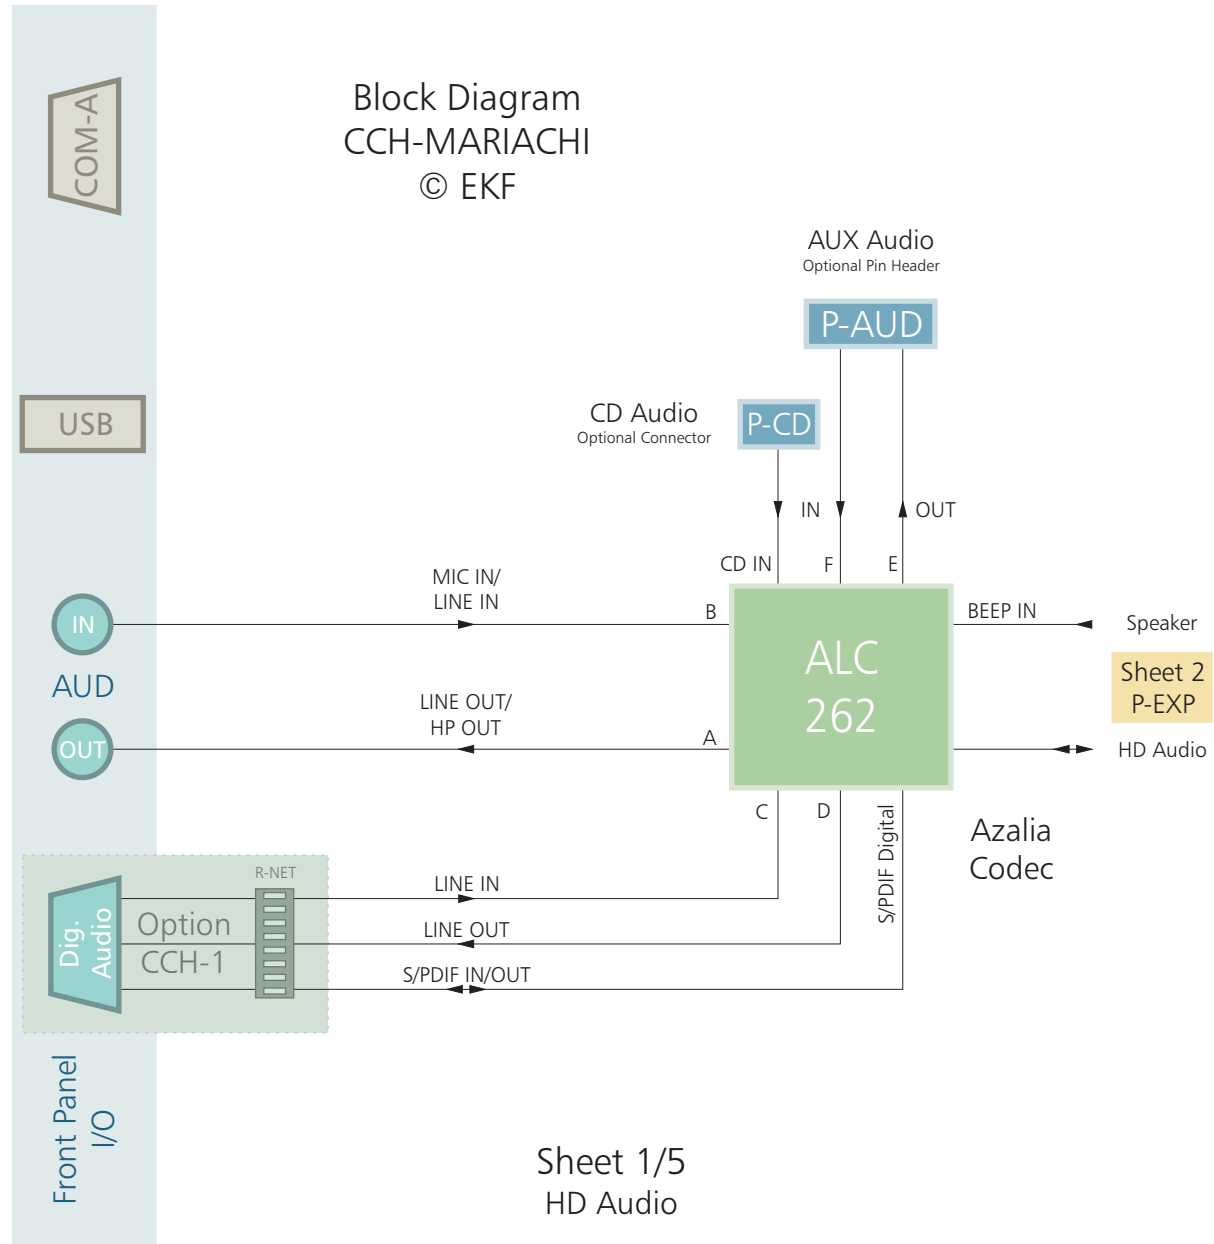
COM-A

Block Diagram
CCH-MARIACHI
© EKF

AUX Audio
Optional Pin Header

P-AUD

USB

CD Audio
Optional Connector

P-CD

IN

OUT

CD IN

F

E

MIC IN/
LINE IN

B

BEEP IN

Speaker

IN

ALC
262

Sheet 2
P-EXP

AUD

LINE OUT/
HP OUT

A

OUT

HD Audio

C

D

S/PDIF Digital

Azalia
Codec

R-NET

LINE IN

Dig. Audio

Option
CCH-1

LINE OUT

S/PDIF IN/OUT

Front Panel
I/O

Sheet 1/5
HD Audio